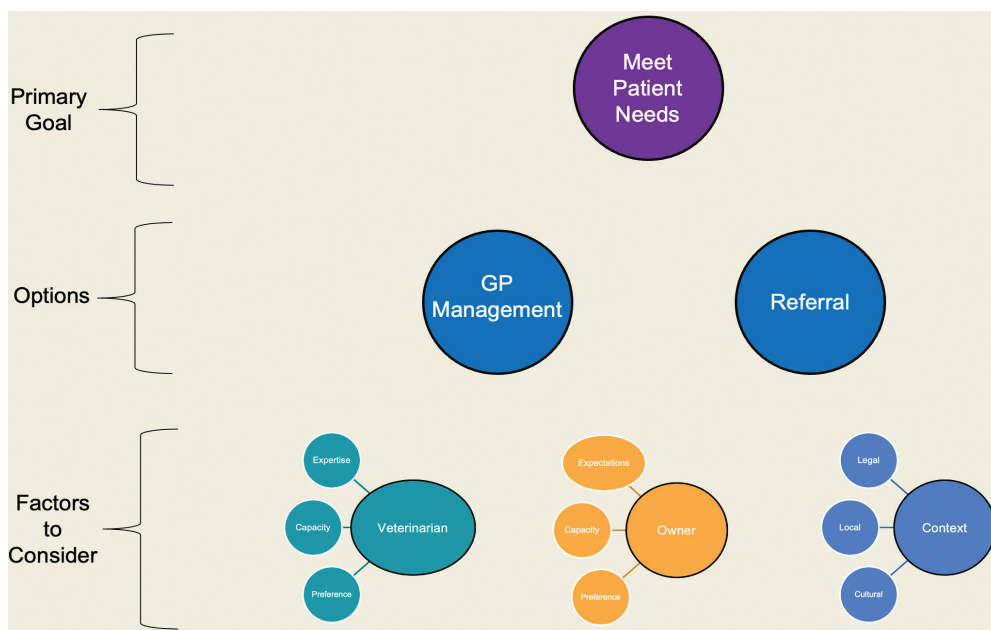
Primary Goal

Meet Patient Needs

Options

GP Management

Referral

Factors to Consider

Expertise

Capacity

Veterinarian

Preference

Expectations

Capacity

Owner

Preference

Legal

Local

Context

Cultural